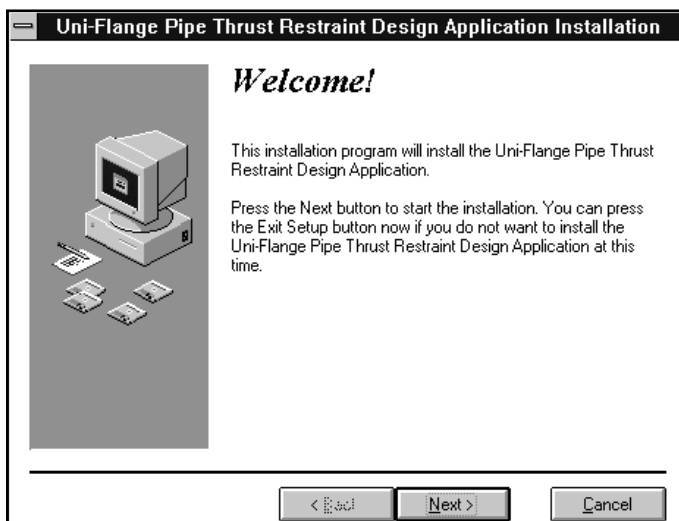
Uni-Flange Pipe Thrust Restraint Design Application Installation

Welcome!

This installation program will install the Uni-Flange Pipe Thrust Restraint Design Application.

Press the Next button to start the installation. You can press the Exit Setup button now if you do not want to install the Uni-Flange Pipe Thrust Restraint Design Application at this time.

< Back

Next >

Cancel